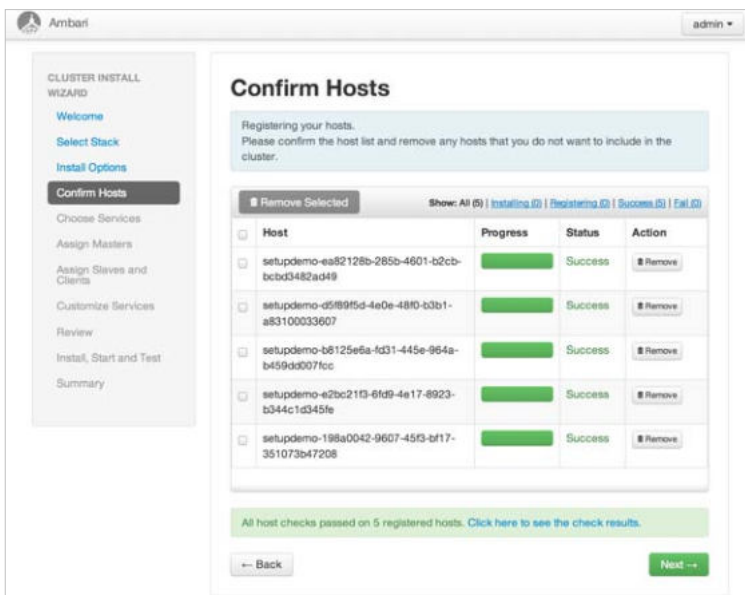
Ambari

admin ▾

CLUSTER INSTALL WIZARD

Welcome

Select Stack

Install Options

Confirm Hosts

Choose Services

Assign Masters

Assign Slaves and Clients

Customize Services

Review

Install, Start and Test

Summary

Confirm Hosts

Registering your hosts.
Please confirm the host list and remove any hosts that you do not want to include in the cluster.

Remove Selected

Show: All (5) | Installing (0) | Registering (0) | Success (5) | Fail (0)

| | Host | Progress | Status | Action |
|---|---|---|---|---|
| | setupdemo-ea82128b-285b-4601-b2cb-bcbd3482ad49 | | Success | Remove |
| | setupdemo-d5f89f5d-4e0e-48f0-b3b1-a83100033607 | | Success | Remove |
| | setupdemo-b8125e6a-fd31-445e-964a-b459dd007fcc | | Success | Remove |
| | setupdemo-e2bc21f3-6fd9-4e17-8923-b344c1d345fe | | Success | Remove |
| | setupdemo-198a0042-9607-45f3-bf17-351073b47208 | | Success | Remove |

All host checks passed on 5 registered hosts. Click here to see the check results.

← Back

Next →